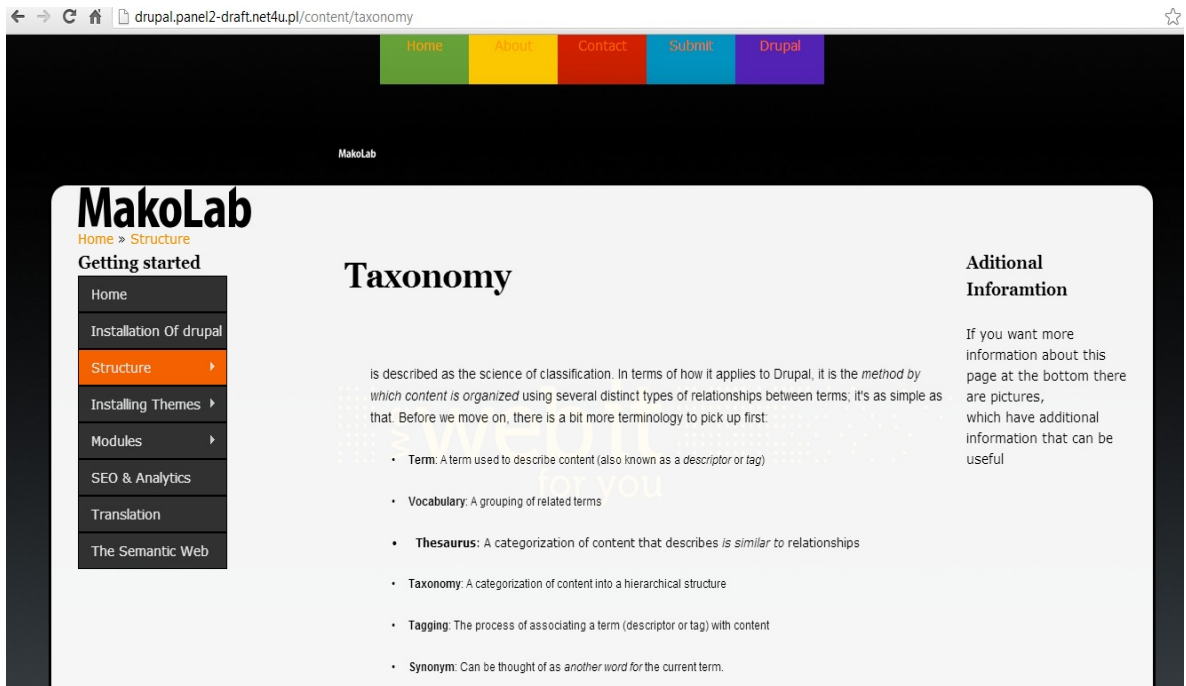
drupal.panel2-draft.net4u.pl/content/taxonomy

Home About Contact Submit Drupal

MakoLab

MakoLab

Home » Structure

Getting started

Home
Installation Of drupal
Structure
Installing Themes
Modules
SEO & Analytics
Translation
The Semantic Web

Taxonomy

is described as the science of classification. In terms of how it applies to Drupal, it is the *method by which content is organized* using several distinct types of relationships between terms; it's as simple as that. Before we move on, there is a bit more terminology to pick up first:

- **Term**: A term used to describe content (also known as a *descriptor* or *tag*)
- **Vocabulary**: A grouping of related terms
- **Thesaurus**: A categorization of content that describes *is similar to* relationships
- **Taxonomy**: A categorization of content into a hierarchical structure
- **Tagging**: The process of associating a term (descriptor or tag) with content
- **Synonym**: Can be thought of as *another word for* the current term.

Aditional Inforamtion

If you want more information about this page at the bottom there are pictures, which have additional information that can be useful